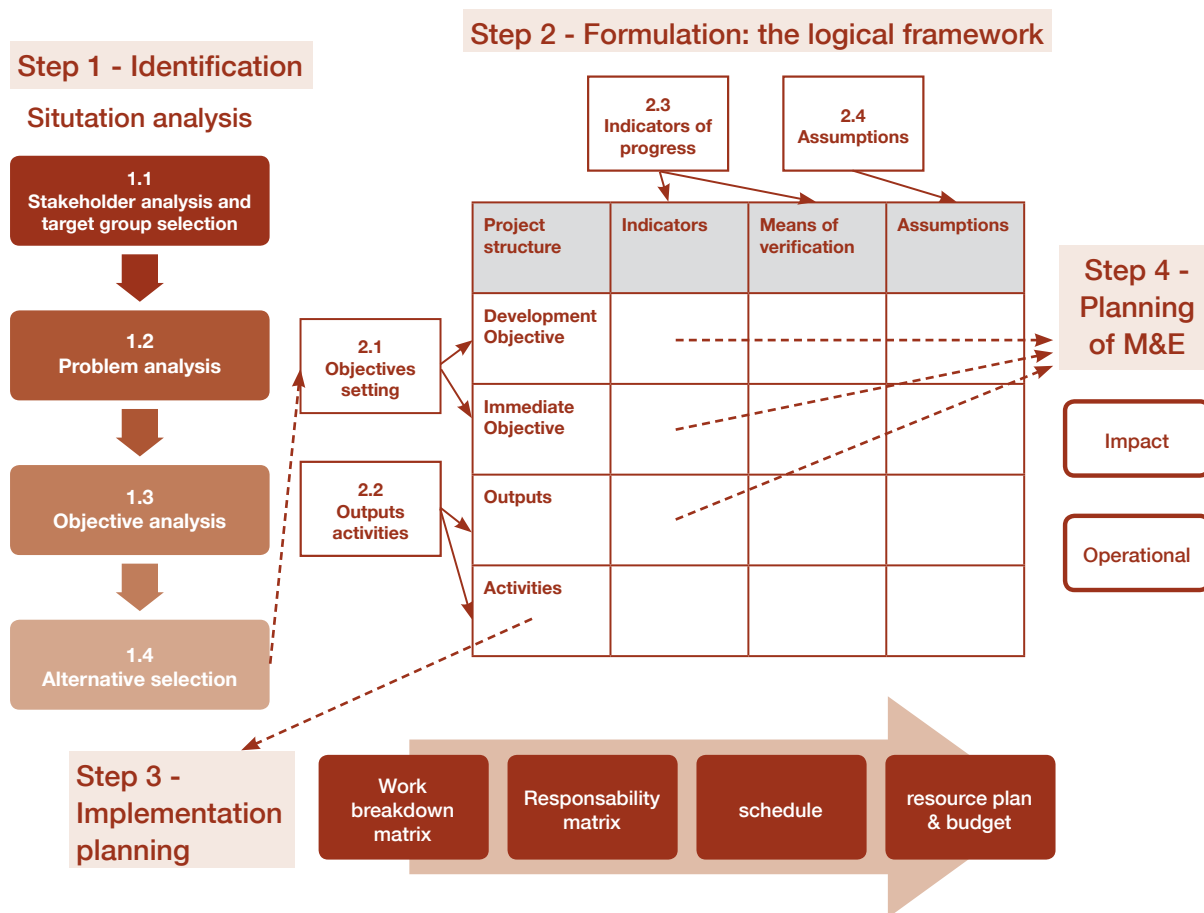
Step 1 - Identification

Situtation analysis

1.1
Stakeholder analysis and target group selection

1.2
Problem analysis

1.3
Objective analysis

1.4
Alternative selection

Step 2 - Formulation: the logical framework

2.3
Indicators of progress

2.4
Assumptions

2.1
Objectives setting

2.2
Outputs activities

| Project structure | Indicators | Means of verification | Assumptions |
|---|---|---|---|
| Development Objective | | | |
| Immediate Objective | | | |
| Outputs | | | |
| Activities | | | |

Step 4 - Planning of M&E

Impact

Operational

Step 3 - Implementation planning

Work breakdown matrix

Responsability matrix

schedule

resource plan & budget